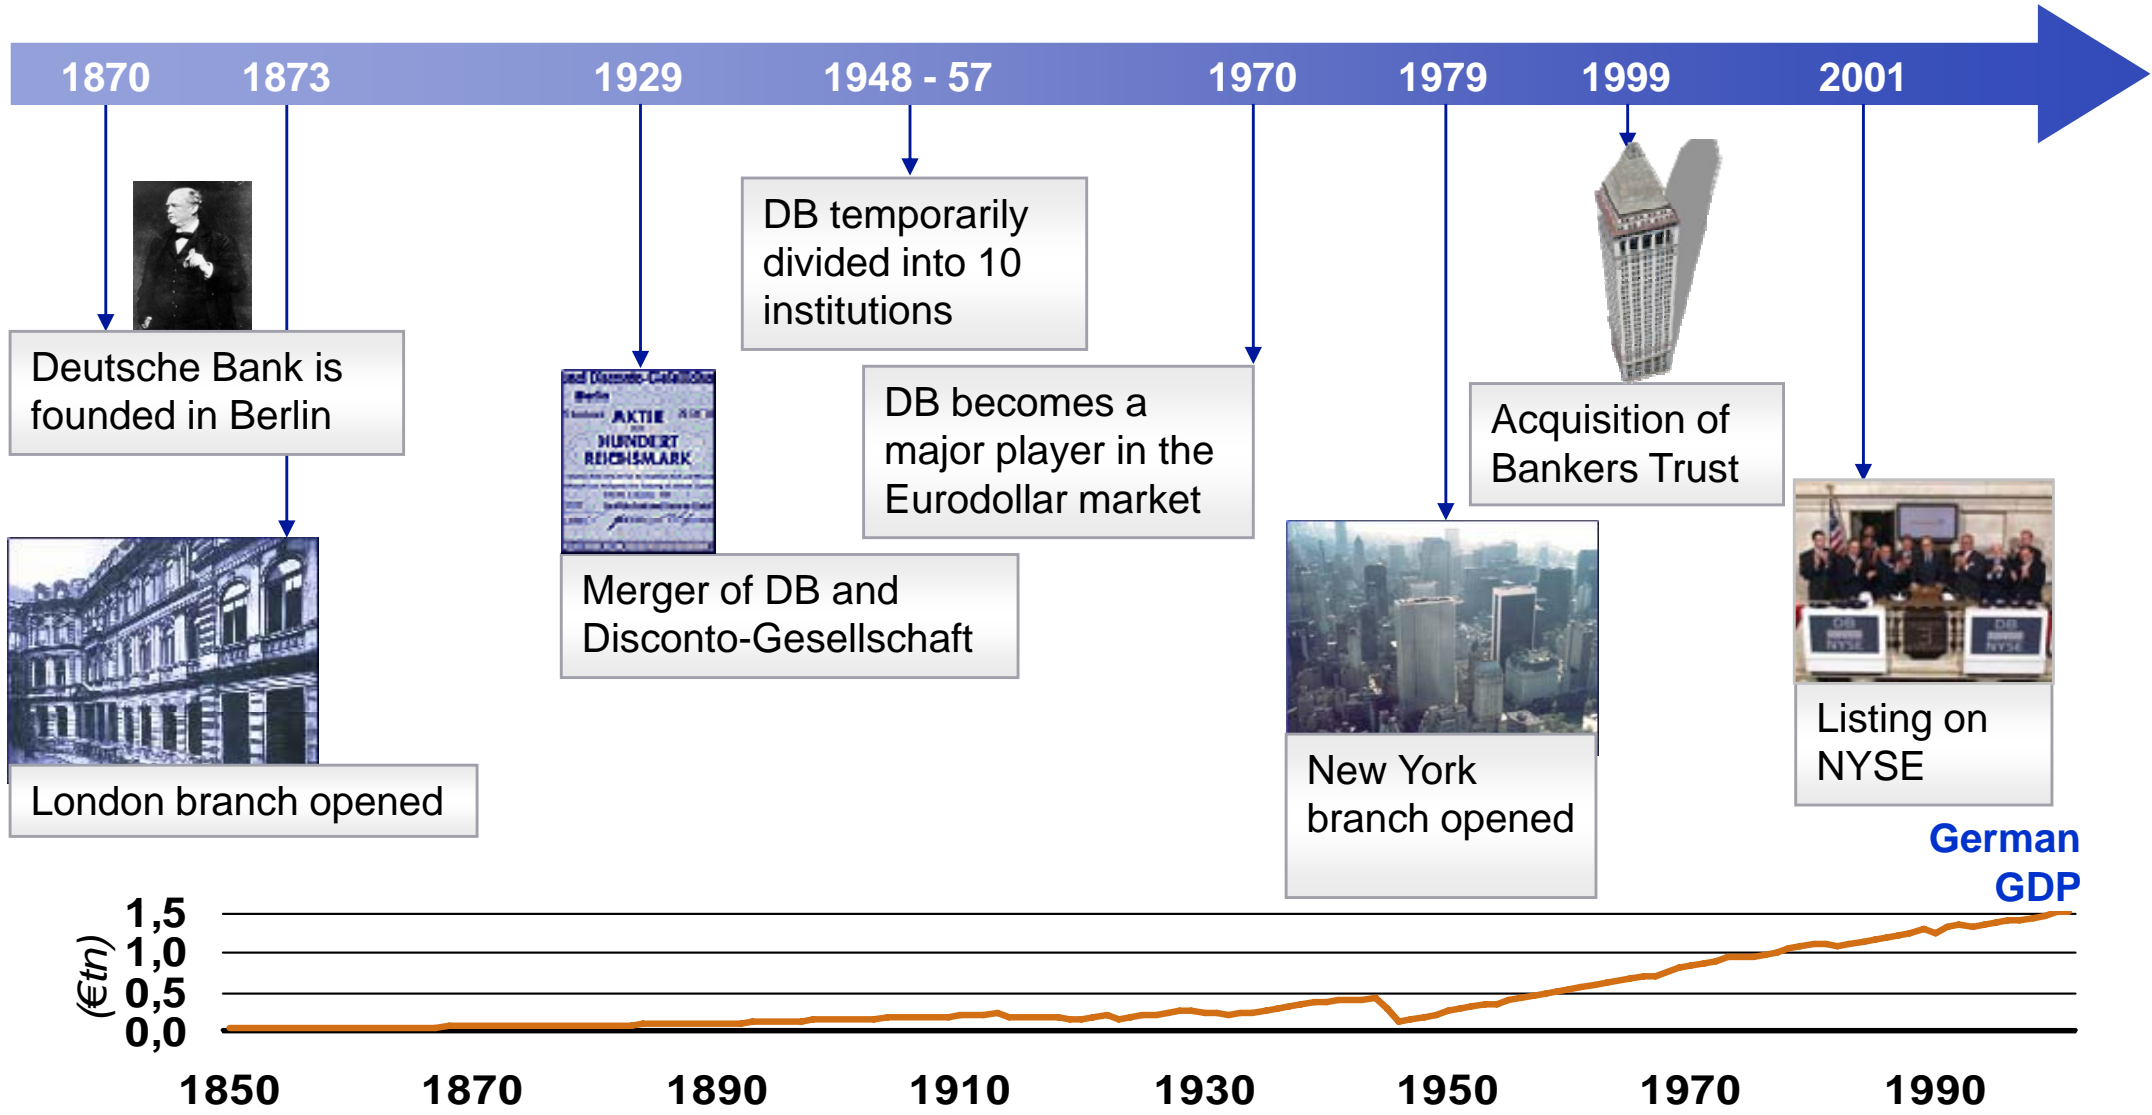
1870 1873 1929 1948 - 57 1970 1979 1999 2001

Deutsche Bank is founded in Berlin

London branch opened

AKTIE HUNDERT REICHSMARK

Merger of DB and Disconto-Gesellschaft

DB temporarily divided into 10 institutions

DB becomes a major player in the Eurodollar market

New York branch opened

Acquisition of Bankers Trust

Listing on NYSE

German GDP

(€tn)

1,5
1,0
0,5
0,0

1850 1870 1890 1910 1930 1950 1970 1990